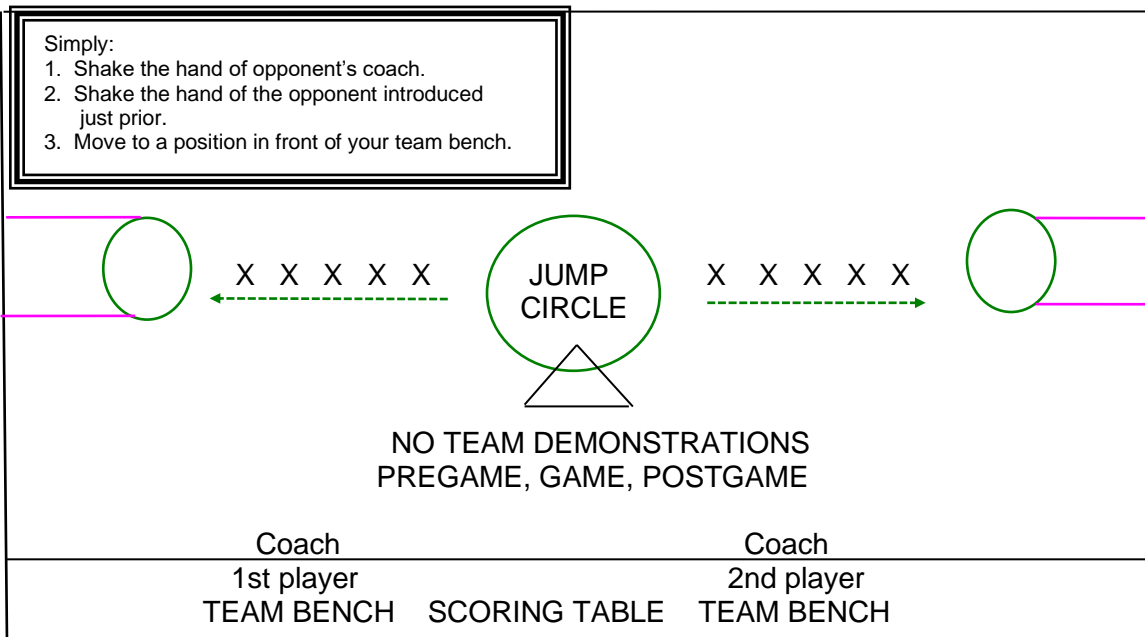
Simply:
1. Shake the hand of opponent's coach.
2. Shake the hand of the opponent introduced just prior.
3. Move to a position in front of your team bench.

X X X X X

JUMP CIRCLE

X X X X X

NO TEAM DEMONSTRATIONS
PREGAME, GAME, POSTGAME

Coach
1st player
TEAM BENCH

SCORING TABLE

Coach
2nd player
TEAM BENCH